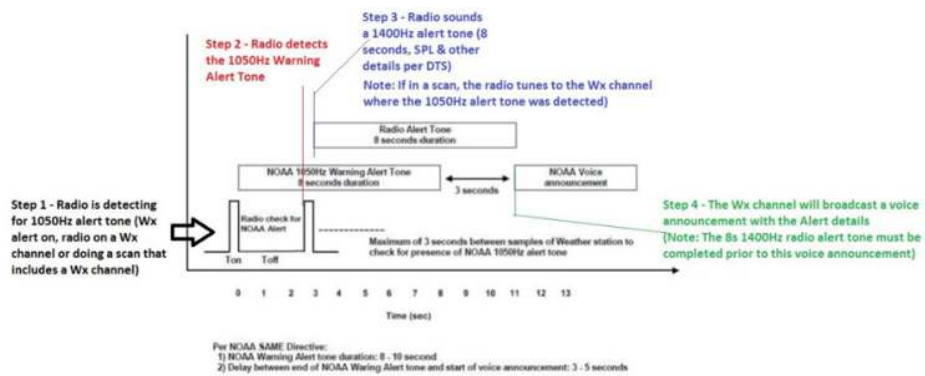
Step 3 - Radio sounds a 1400Hz alert tone (8 seconds, SPL & other details per DTS)

Note: If in a scan, the radio tunes to the Wx channel where the 1050Hz alert tone was detected)

Step 2 - Radio detects the 1050Hz Warning Alert Tone

Radio Alert Tone
8 seconds duration

NOAA 1050Hz Warning Alert Tone
8 seconds duration

3 seconds

NOAA Voice announcement

Step 1 - Radio is detecting for 1050Hz alert tone (Wx alert on, radio on a Wx channel or doing a scan that includes a Wx channel)

Radio check for NOAA Alert

Ton

Toff

Maximum of 3 seconds between samples of Weather station to check for presence of NOAA 1050Hz alert tone

Step 4 - The Wx channel will broadcast a voice announcement with the Alert details
(Note: The 8s 1400Hz radio alert tone must be completed prior to this voice announcement)

0 1 2 3 4 5 6 7 8 9 10 11 12 13

Time (sec)

Per NOAA SAME Directive:
1) NOAA Warning Alert tone duration: 8 - 10 second
2) Delay between end of NOAA Waring Alert tone and start of voice announcement: 3 - 5 seconds